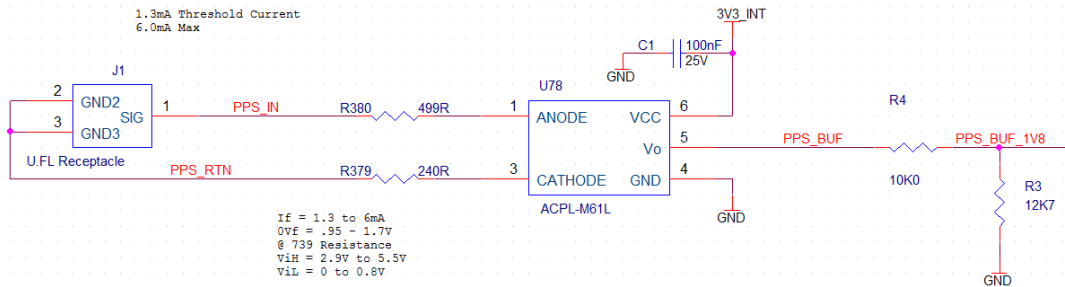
1.3mA Threshold Current
6.0mA Max

3V3_INT

C1 100nF
25V

GND

J1

2 GND2
3 GND3
SIG 1

U.FL Receptacle

PPS_IN

R380 499R

U78

1 ANODE
VCC 6

R4

5
Vo

PPS_BUF

PPS_BUF_1V8

PPS_RTN

R379 240R

3 CATHODE
GND 4

10K0

R3
12K7

ACPL-M61L

GND

If = 1.3 to 6mA
OVf = .95 - 1.7V
@ 739 Resistance
ViH = 2.9V to 5.5V
ViL = 0 to 0.8V

GND